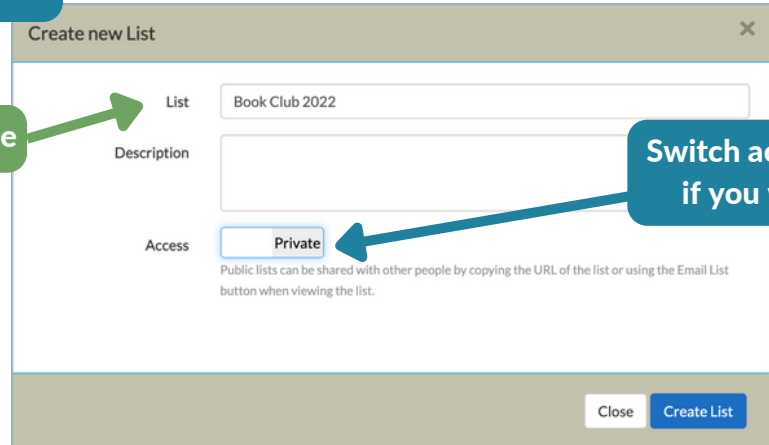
Create new List

×

e

List

Book Club 2022

Description

Switch ac
if you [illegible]

Access

Private

Public lists can be shared with other people by copying the URL of the list or using the Email List button when viewing the list.

Close

Create List